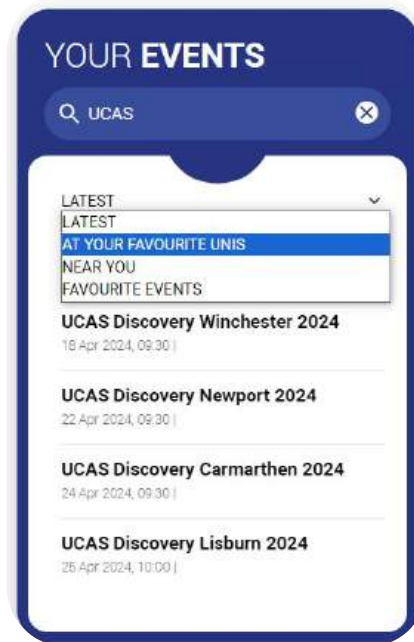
YOUR **EVENTS**

UCAS

LATEST

LATEST
AT YOUR FAVOURITE UNIS
NEAR YOU
FAVOURITE EVENTS

UCAS Discovery Winchester 2024
18 Apr 2024, 09:30 |

UCAS Discovery Newport 2024
22 Apr 2024, 09:30 |

UCAS Discovery Carmarthen 2024
24 Apr 2024, 09:30 |

UCAS Discovery Lisburn 2024
25 Apr 2024, 10:00 |